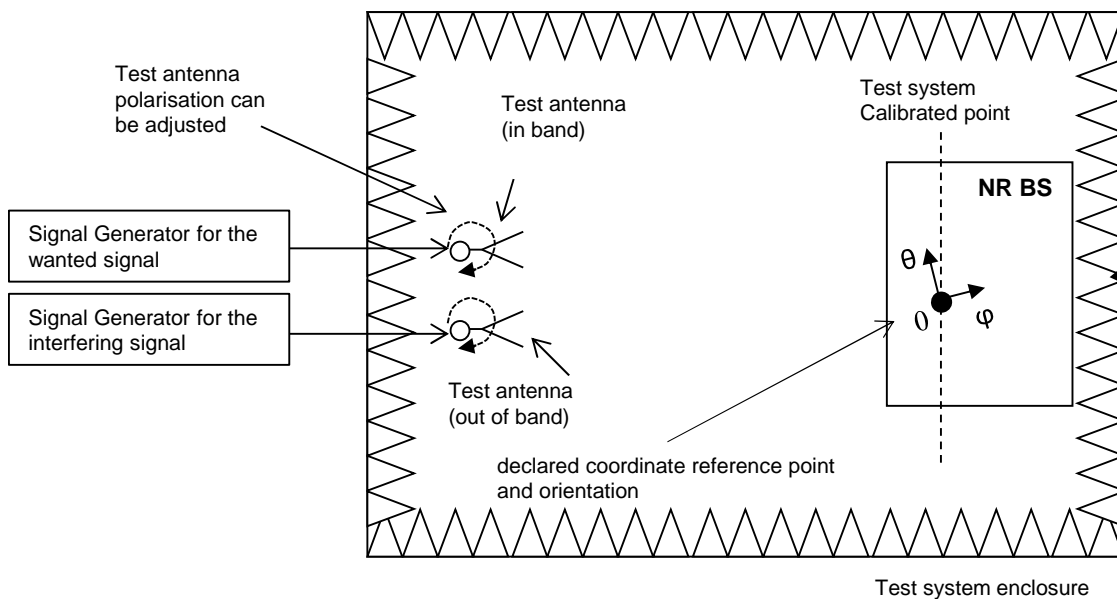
Test antenna polarisation can be adjusted

Test antenna (in band)

Test system Calibrated point

NR BS

Signal Generator for the wanted signal

Signal Generator for the interfering signal

$\theta$

0

$\varphi$

Test antenna (out of band)

declared coordinate reference point and orientation

Test system enclosure